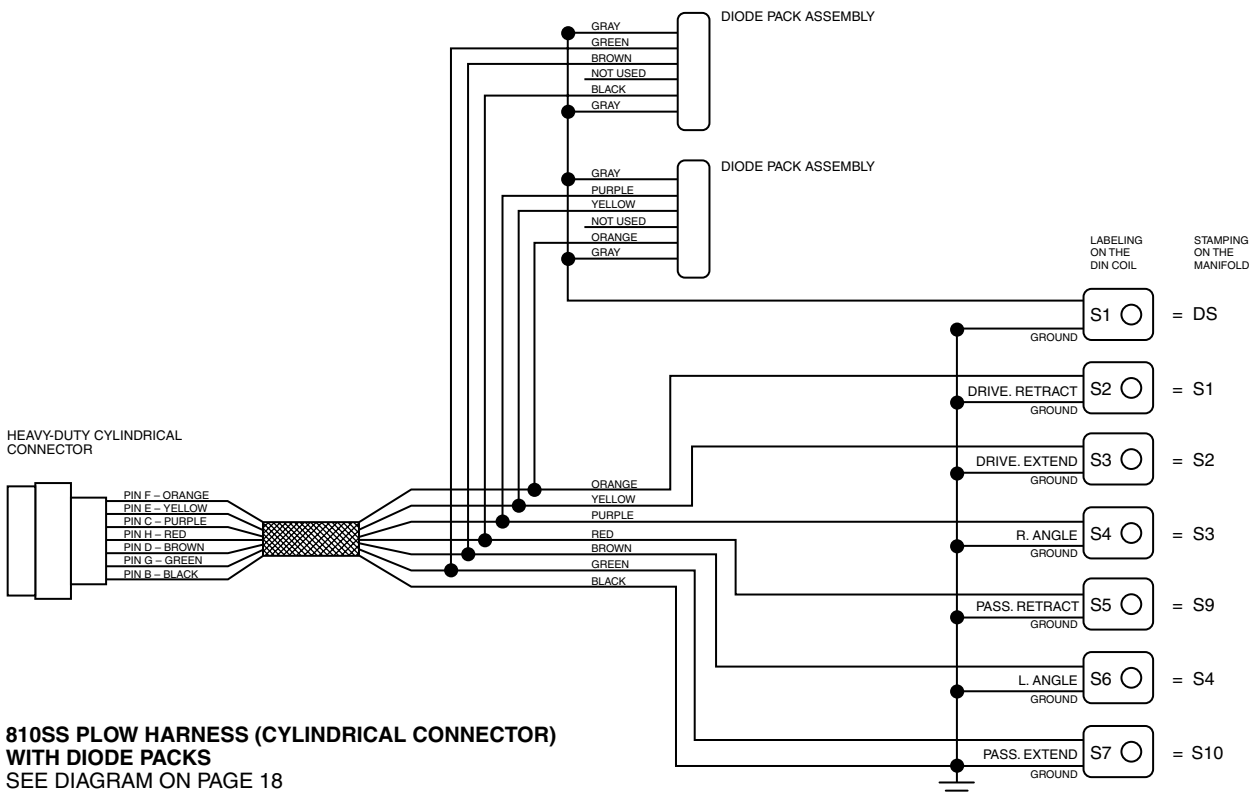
GRAY
GREEN
BROWN
NOT USED
BLACK
GRAY

DIODE PACK ASSEMBLY

GRAY
PURPLE
YELLOW
NOT USED
ORANGE
GRAY

DIODE PACK ASSEMBLY

LABELING ON THE DIN COIL

STAMPING ON THE MANIFOLD

S1 = DS
GROUND

DRIVE. RETRACT S2 = S1
GROUND

DRIVE. EXTEND S3 = S2
GROUND

R. ANGLE S4 = S3
GROUND

PASS. RETRACT S5 = S9
GROUND

L. ANGLE S6 = S4
GROUND

PASS. EXTEND S7 = S10
GROUND

HEAVY-DUTY CYLINDRICAL CONNECTOR

PIN F – ORANGE
PIN E – YELLOW
PIN C – PURPLE
PIN H – RED
PIN D – BROWN
PIN G – GREEN
PIN B – BLACK

ORANGE
YELLOW
PURPLE
RED
BROWN
GREEN
BLACK

**810SS PLOW HARNESS (CYLINDRICAL CONNECTOR) WITH DIODE PACKS**
SEE DIAGRAM ON PAGE 18